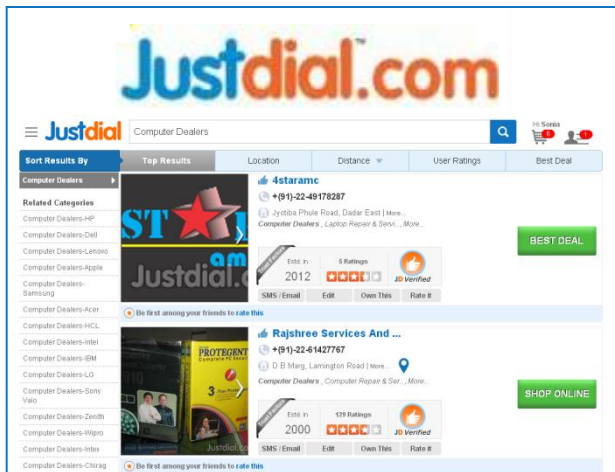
Justdial.com

Justdial Computer Dealers

Hi Sonia

| Sort Results By | Top Results | Location | Distance | User Ratings | Best Deal |
|---|---|---|---|---|---|

Computer Dealers

Related Categories

Computer Dealers-HP
Computer Dealers-Dell
Computer Dealers-Lenovo
Computer Dealers-Apple
Computer Dealers-Samsung
Computer Dealers-Acer
Computer Dealers-HCL
Computer Dealers-Intel
Computer Dealers-IBM
Computer Dealers-LG
Computer Dealers-Sony Vaio
Computer Dealers-Zenith
Computer Dealers-Wipro
Computer Dealers-Intex
Computer Dealers-Chirag

4staramc
+(91)-22-49178287
Jyotiba Phule Road, Dadar East | More...
Computer Dealers , Laptop Repair & Serv... More...
Estd. in 2012
5 Ratings
JD Verified
SMS / Email Edit Own This Rate it
BEST DEAL
Be first among your friends to rate this

Rajshree Services And ...
+(91)-22-61427767
D B Marg, Lamington Road | More...
Computer Dealers , Computer Repair & Ser... More...
Estd. in 2000
129 Ratings
JD Verified
SMS / Email Edit Own This Rate it
SHOP ONLINE
Be first among your friends to rate this